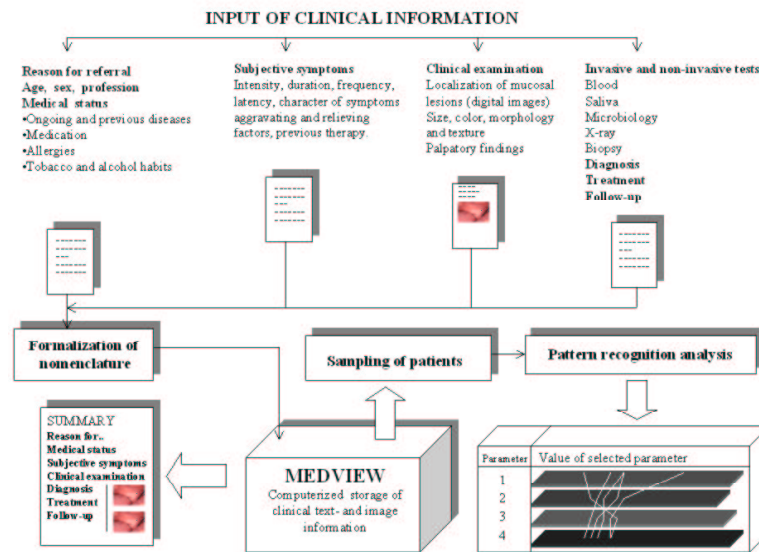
INPUT OF CLINICAL INFORMATION

Reason for referral
Age, sex, profession
Medical status
•Ongoing and previous diseases
•Medication
•Allergies
•Tobacco and alcohol habits

Subjective symptoms
Intensity, duration, frequency, latency, character of symptoms aggravating and relieving factors, previous therapy.

Clinical examination
Localization of mucosal lesions (digital images)
Size, color, morphology and texture
Palpatory findings

Invasive and non-invasive tests
Blood
Saliva
Microbiology
X-ray
Biopsy
Diagnosis
Treatment
Follow-up

Formalization of nomenclature

Sampling of patients

Pattern recognition analysis

SUMMARY
Reason for..
Medical status
Subjective symptoms
Clinical examination
Diagnosis
Treatment
Follow-up

MEDVIEW
Computerized storage of clinical text- and image information

| Parameter | Value of selected parameter |
|---|---|
| 1 | |
| 2 | |
| 3 | |
| 4 | |